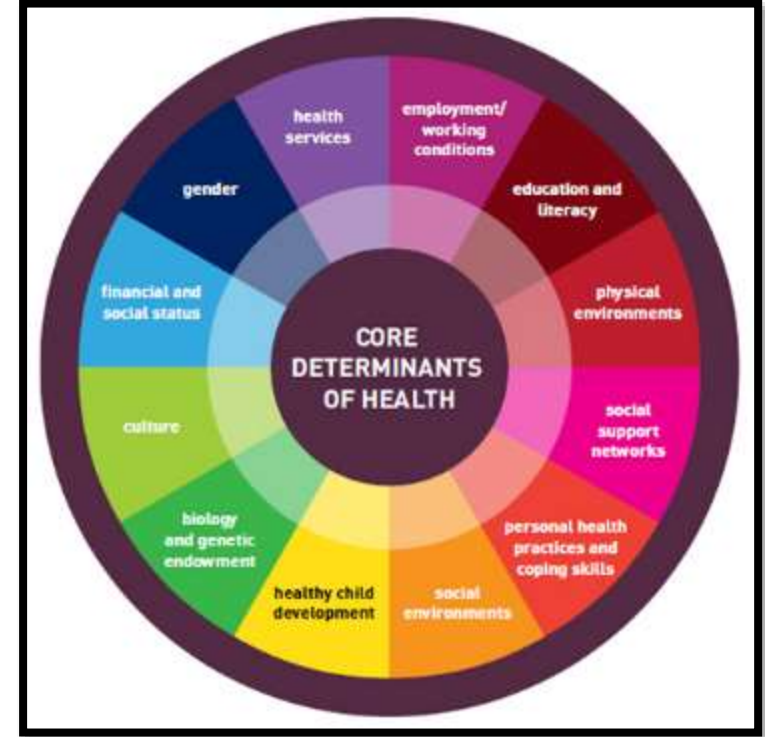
CORE DETERMINANTS OF HEALTH

health services

employment/ working conditions

education and literacy

physical environments

social support networks

personal health practices and coping skills

social environments

healthy child development

biology and genetic endowment

culture

financial and social status

gender